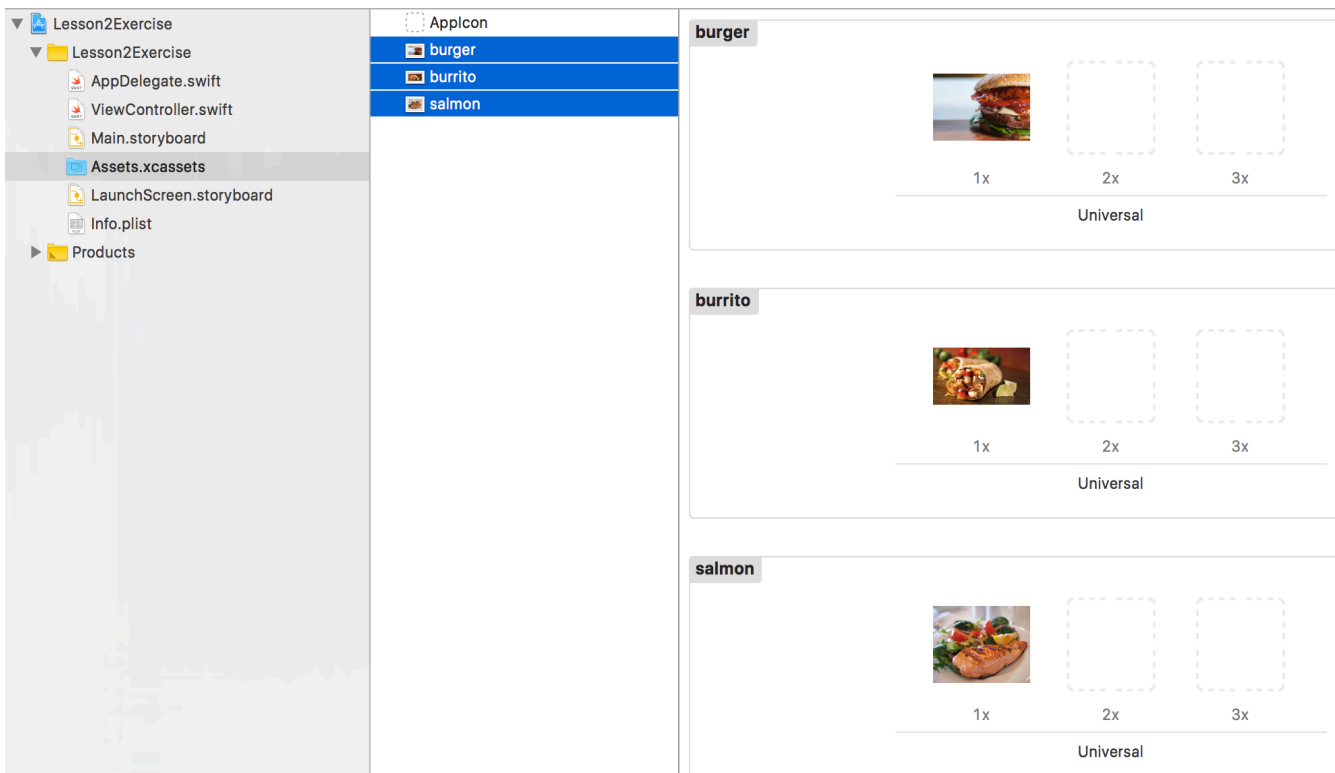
Lesson2Exercise
Lesson2Exercise
AppDelegate.swift
ViewController.swift
Main.storyboard
Assets.xcassets
LaunchScreen.storyboard
Info.plist
Products

AppIcon
burger
burrito
salmon

burger
1x
2x
3x
Universal

burrito
1x
2x
3x
Universal

salmon
1x
2x
3x
Universal